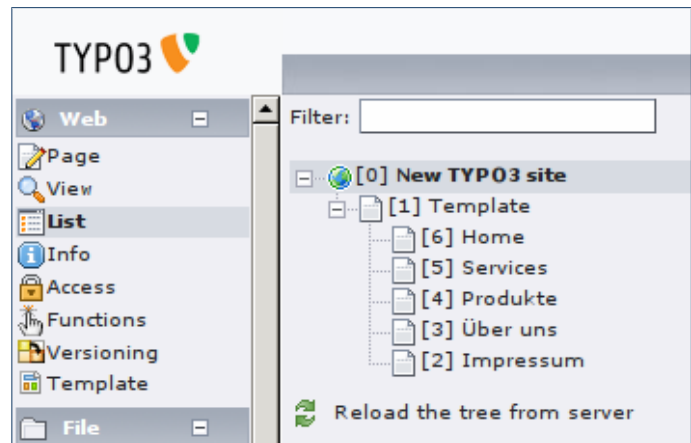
TYPO3

Web

Page

View

List

Info

Access

Functions

Versioning

Template

File

Filter:

[0] New TYPO3 site

[1] Template

[6] Home

[5] Services

[4] Produkte

[3] Über uns

[2] Impressum

Reload the tree from server